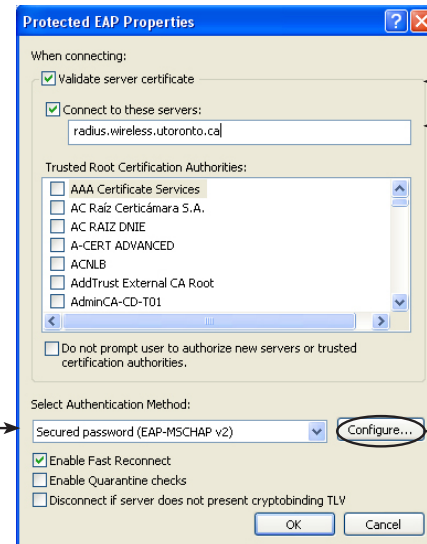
Protected EAP Properties

When connecting:

Validate server certificate

Connect to these servers:

radius.wireless.utoronto.ca

Trusted Root Certification Authorities:

AAA Certificate Services
AC Raíz Certicámara S.A.
AC RAIZ DNIE
A-CERT ADVANCED
ACNLB
AddTrust External CA Root
AdminCA-CD-T01

Do not prompt user to authorize new servers or trusted certification authorities.

Select Authentication Method:

Secured password (EAP-MSCHAP v2)

Configure...

Enable Fast Reconnect

Enable Quarantine checks

Disconnect if server does not present cryptobinding TLV

OK

Cancel